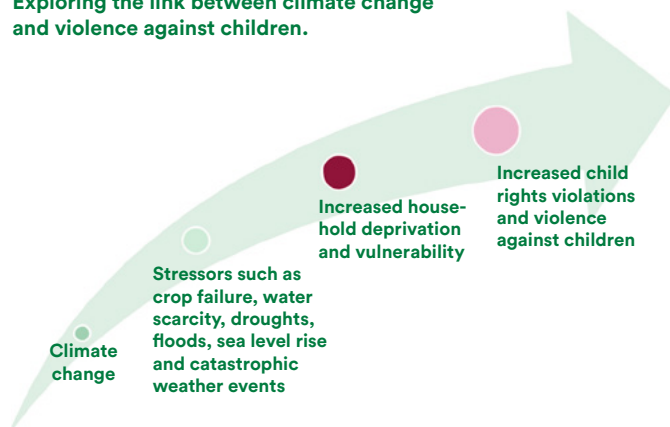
Exploring the link between climate change and violence against children.

Climate change

Stressors such as crop failure, water scarcity, droughts, floods, sea level rise and catastrophic weather events

Increased household deprivation and vulnerability

Increased child rights violations and violence against children